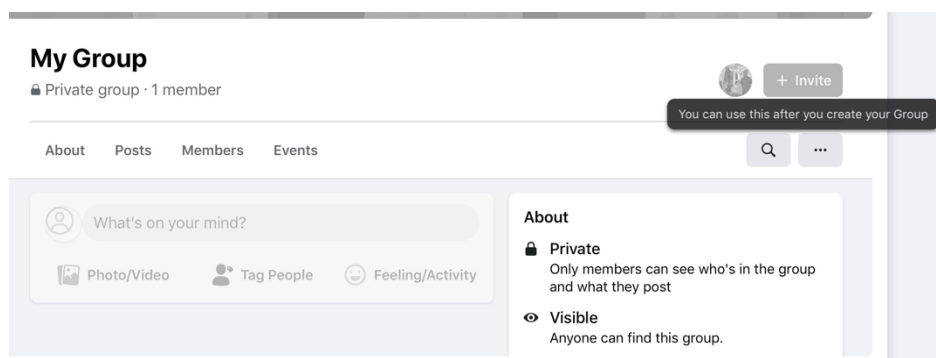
My Group

Private group · 1 member

+ Invite

You can use this after you create your Group

About Posts Members Events

...

What's on your mind?

Photo/Video Tag People Feeling/Activity

About

Private
Only members can see who's in the group and what they post

Visible
Anyone can find this group.